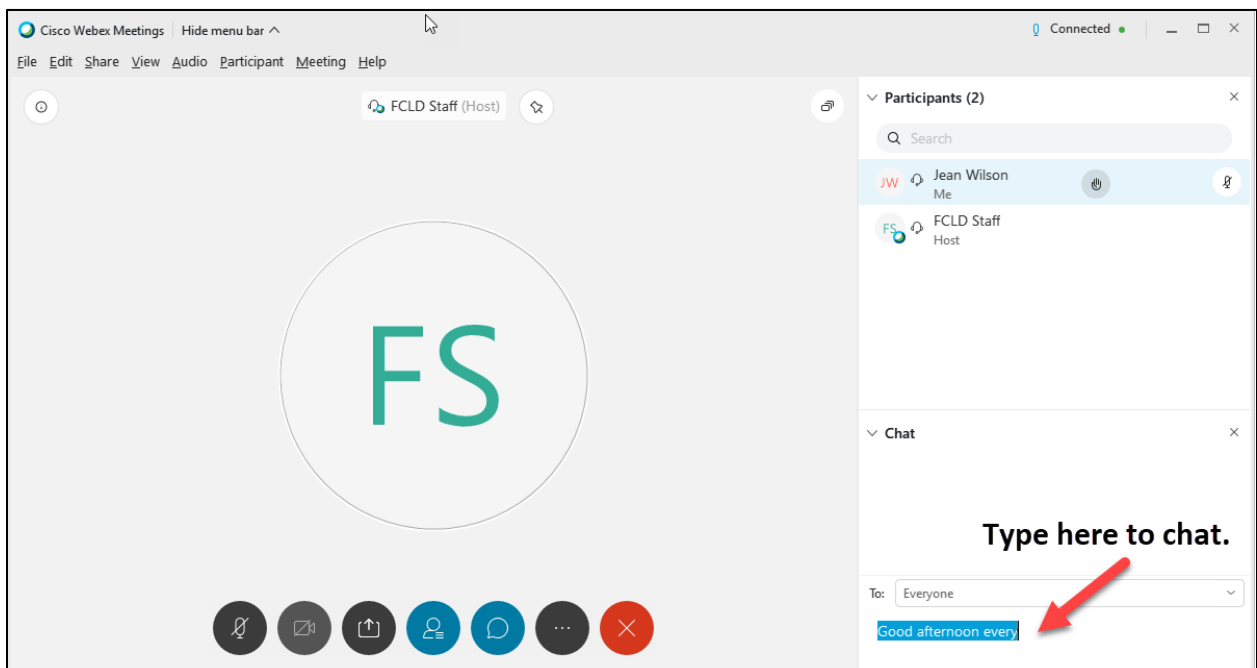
Cisco Webex Meetings | Hide menu bar ^

Connected

File Edit Share View Audio Participant Meeting Help

FCLD Staff (Host)

FS

Participants (2)

Search

JW Jean Wilson
Me

FS FCLD Staff
Host

Chat

Type here to chat.

To: Everyone

Good afternoon every